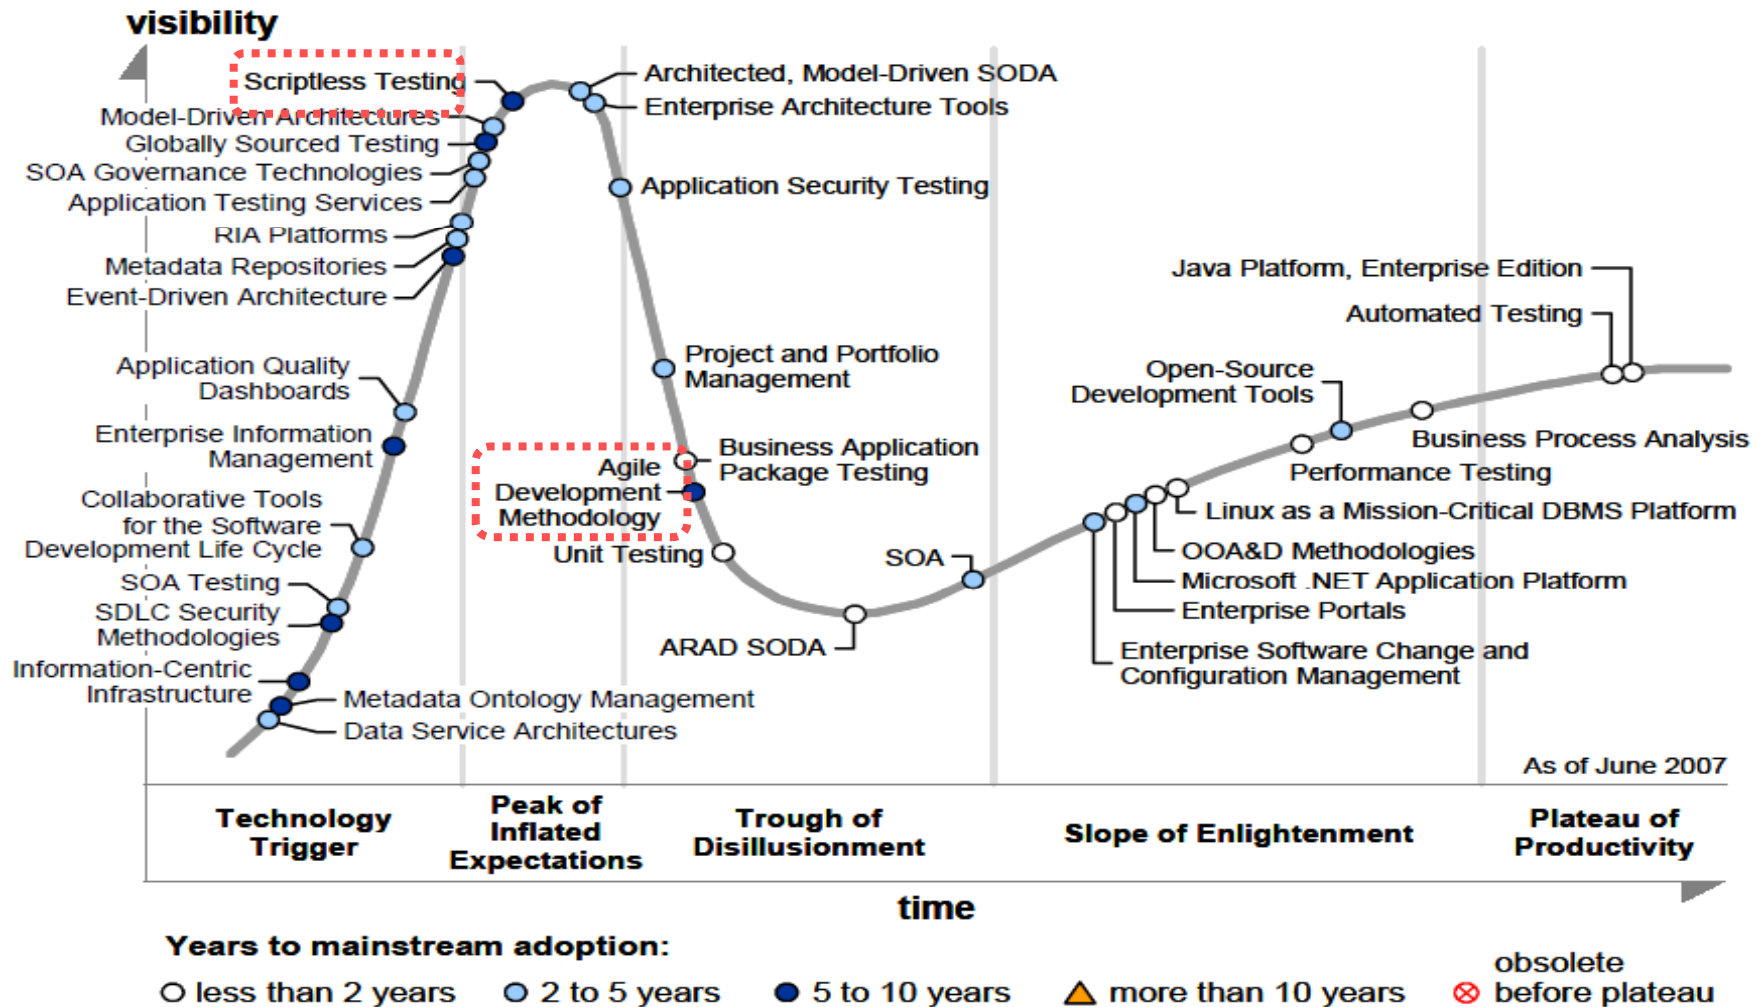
visibility

Scriptless Testing
Model-Driven Architectures
Globally Sourced Testing
SOA Governance Technologies
Application Testing Services
RIA Platforms
Metadata Repositories
Event-Driven Architecture
Application Quality Dashboards
Enterprise Information Management
Collaborative Tools for the Software Development Life Cycle
SOA Testing
SDLC Security Methodologies
Information-Centric Infrastructure
Metadata Ontology Management
Data Service Architectures

Architected, Model-Driven SODA
Enterprise Architecture Tools
Application Security Testing
Project and Portfolio Management
Business Application Package Testing
Agile Development Methodology
Unit Testing
ARAD SODA
SOA

Java Platform, Enterprise Edition
Automated Testing
Open-Source Development Tools
Business Process Analysis
Performance Testing
Linux as a Mission-Critical DBMS Platform
OOA&D Methodologies
Microsoft .NET Application Platform
Enterprise Portals
Enterprise Software Change and Configuration Management

As of June 2007

| Technology Trigger | Peak of Inflated Expectations | Trough of Disillusionment | Slope of Enlightenment | Plateau of Productivity |
|---|---|---|---|---|

time

Years to mainstream adoption:
less than 2 years   2 to 5 years   5 to 10 years   more than 10 years   obsolete before plateau